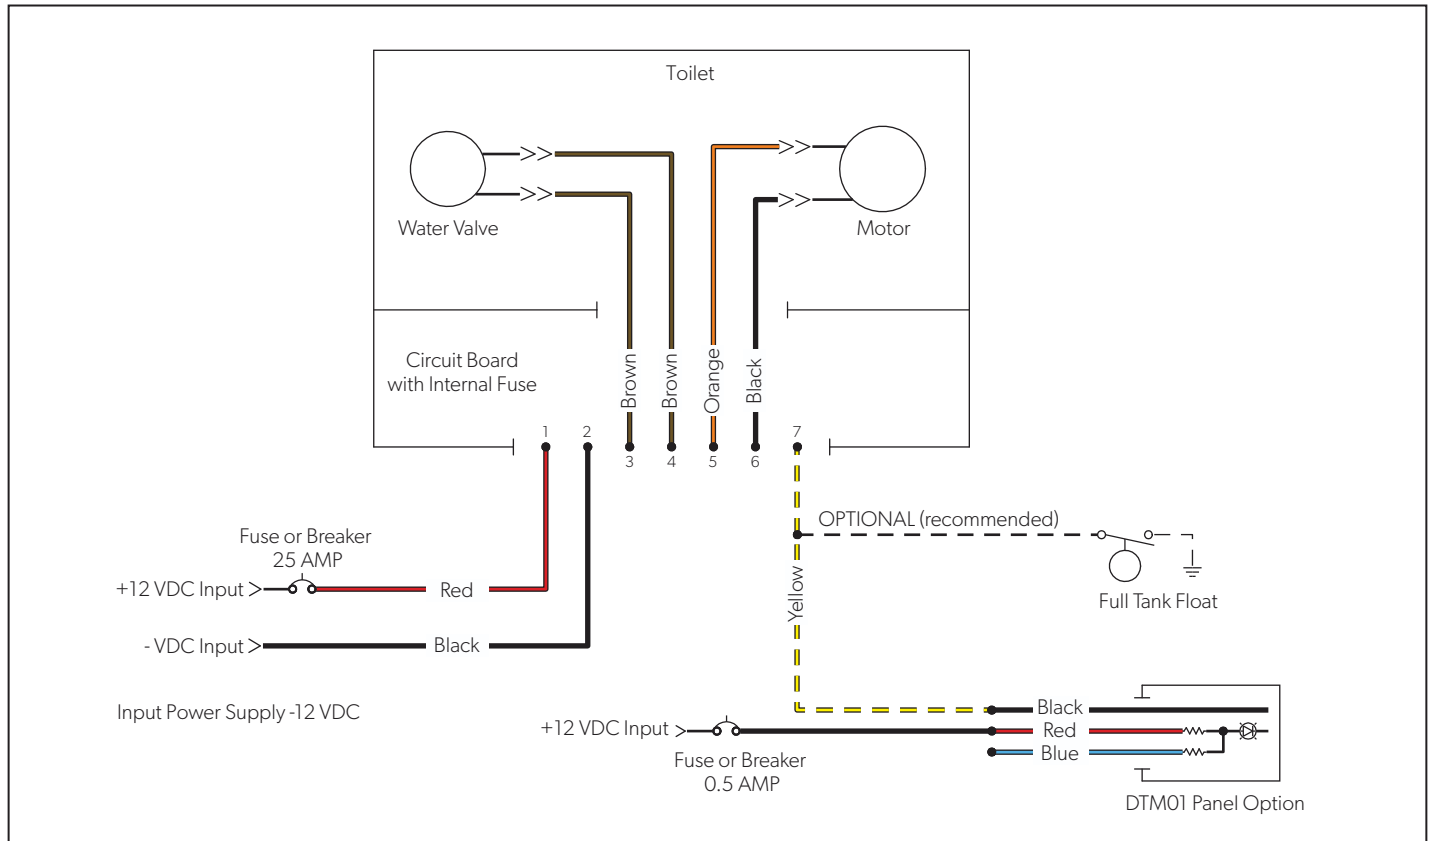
Toilet

>>
>>
>>
>>

Water Valve

Motor

Circuit Board with Internal Fuse

Brown
Brown
Orange
Black

1 2 3 4 5 6 7

Fuse or Breaker
25 AMP

+12 VDC Input >

Red

- VDC Input >

Black

Input Power Supply -12 VDC

OPTIONAL (recommended)

Full Tank Float

Yellow

Black
Red
Blue

+12 VDC Input >

Fuse or Breaker
0.5 AMP

DTM01 Panel Option